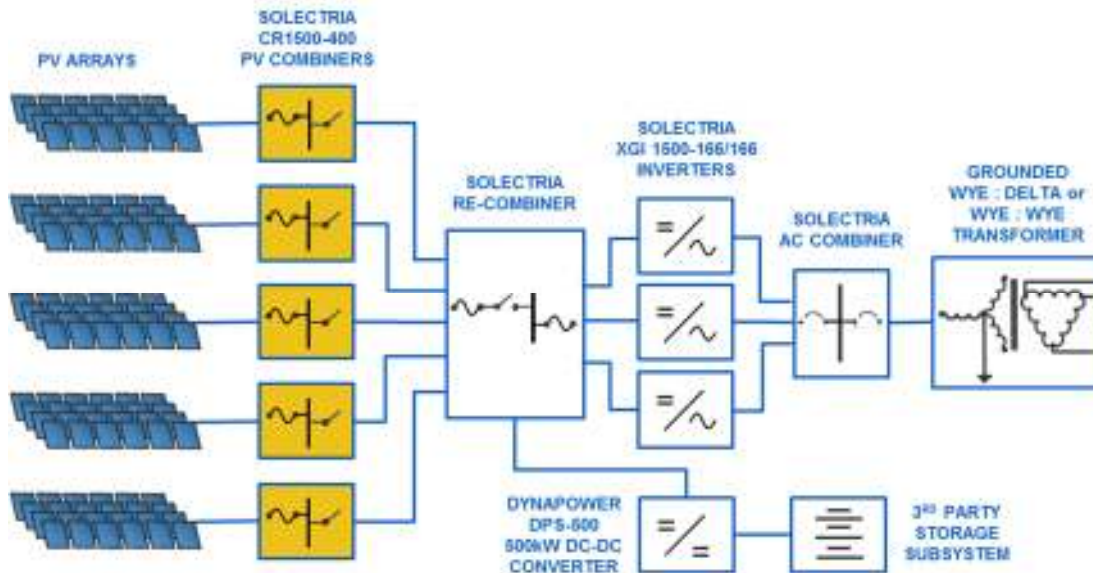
PV ARRAYS

SOLECTRIA CR1500-400 PV COMBINERS

SOLECTRIA RE-COMBINER

SOLECTRIA XGI 1500-166/166 INVERTERS

SOLECTRIA AC COMBINER

GROUNDED WYE : DELTA or WYE : WYE TRANSFORMER

DYNAPOWER DPS-500 500kW DC-DC CONVERTER

3$^{RD}$ PARTY STORAGE SUBSYSTEM